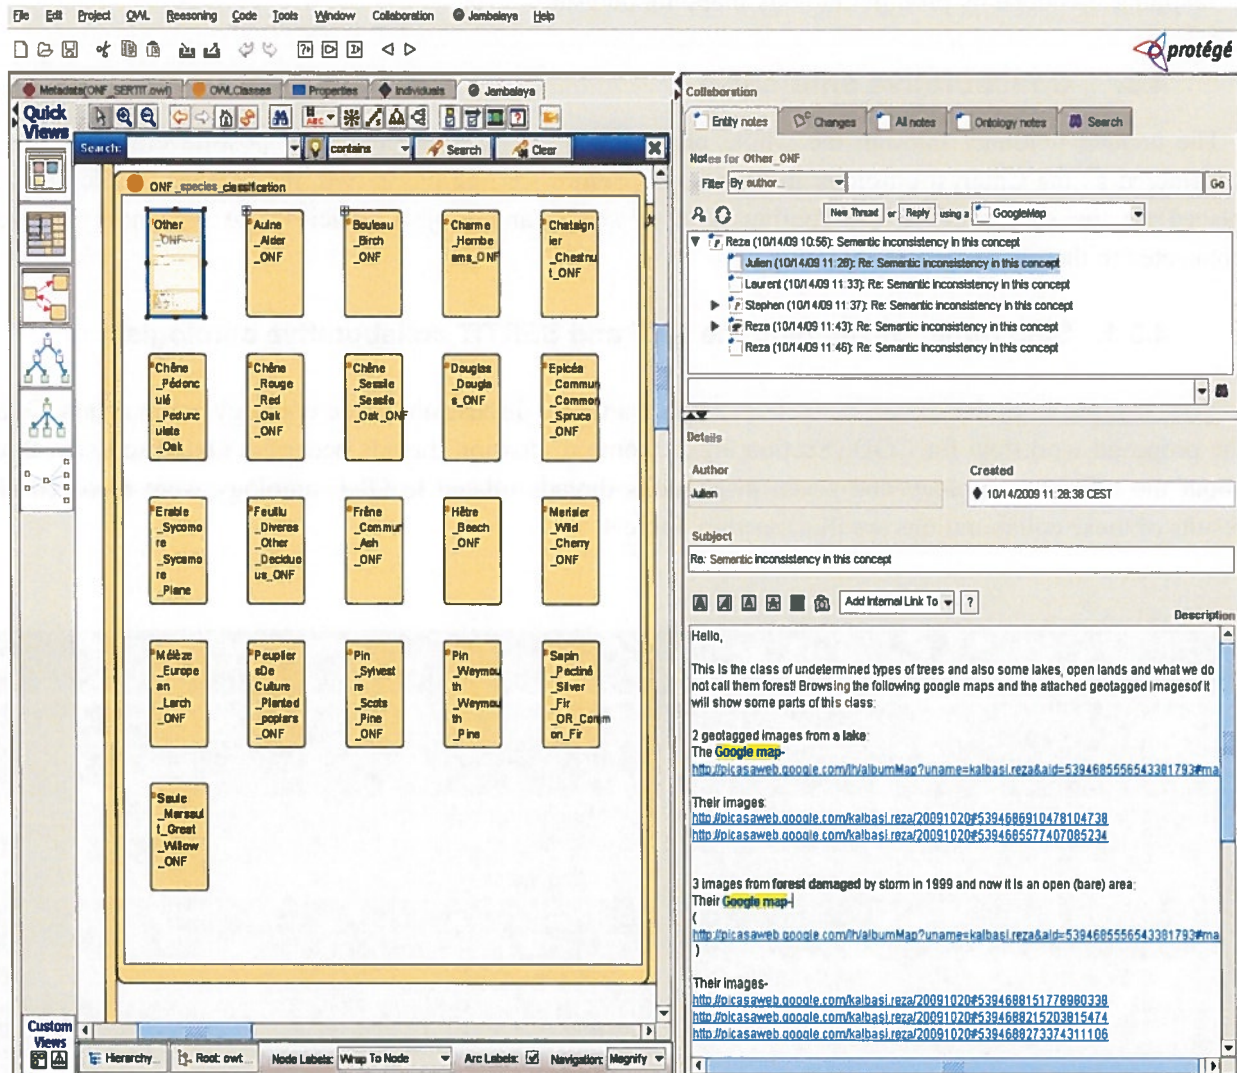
File Edit Project OWL Reasoning Code Tools Window Collaboration Jambalaya Help

protégé

Metadata(ONF_SERTIT.owl) OWLClasses Properties Individuals Jambalaya

Quick Views

Search: contains Search Clear

ONF_species_classification

Other _ONF

Aulne _Alder _ONF

Bouleau _Birch _ONF

Charme _Hornbe ams_ONF

Chataign ier _Chestnu t_ONF

Chêne _Pédonc ulé _Pedunc ulate _Oak

Chêne _Rouge _Red _Oak _ONF

Chêne _Sessile _Sessile _Oak_ONF

Douglas _Dougla s_ONF

Epicéa _Commun _Common _Spruce _ONF

Erable _Sycomo re _Sycamo re _Plane

Feuillu _Diverses _Other _Deciduo us_ONF

Frêne _Commun _Ash _ONF

Hêtre _Beech _ONF

Merisier _Wild _Cherry _ONF

Mélèze _Europe an _Larch _ONF

Peuplier sDe Culture _Planted _poplars _ONF

Pin _Sylvest re _Scots _Pine _ONF

Pin _Weymou th _Weymou th _Pine

Sapin _Pectiné _Silver _Fir _OR_Comm on_Fir

Saule _Marsaul t_Great _Willow _ONF

Custom Views

Hierarchy Root: owl Node Labels: Wrap To Node Arc Labels: Navigation: Magnify

Collaboration

Entity notes Changes All notes Ontology notes Search

Notes for Other_ONF

Filter By author Go

New Thread or Reply using a GoogleMap

Reza (10/14/09 10:56): Semantic inconsistency in this concept
Julien (10/14/09 11:28): Re: Semantic inconsistency in this concept
Laurent (10/14/09 11:33): Re: Semantic inconsistency in this concept
Stephen (10/14/09 11:37): Re: Semantic inconsistency in this concept
Reza (10/14/09 11:43): Re: Semantic inconsistency in this concept
Reza (10/14/09 11:46): Re: Semantic inconsistency in this concept

Details

Author
Julien

Created
10/14/2009 11:28:38 CEST

Subject
Re: Semantic inconsistency in this concept

Add Internal Link To ?

Description

Hello,

This is the class of undetermined types of trees and also some lakes, open lands and what we do not call them forest! Browsing the following google maps and the attached geotagged images of it will show some parts of this class:

2 geotagged images from a lake:
The Google map-
http://picasaweb.google.com/lh/albumMap?uname=kalbasi.reza&aid=539468555654338179​3#ma

Their images:
http://picasaweb.google.com/kalbasi.reza/20091020#5394686910478104738
http://picasaweb.google.com/kalbasi.reza/20091020#5394686557740708523​4

3 images from forest damaged by storm in 1999 and now it is an open (bare) area:
Their Google map-
(
http://picasaweb.google.com/lh/albumMap?uname=kalbasi.reza&aid=539468555654338179​3#ma
)

Their images-
http://picasaweb.google.com/kalbasi.reza/20091020#5394688151778980338
http://picasaweb.google.com/kalbasi.reza/20091020#5394688215203815474
http://picasaweb.google.com/kalbasi.reza/20091020#5394688273374311106